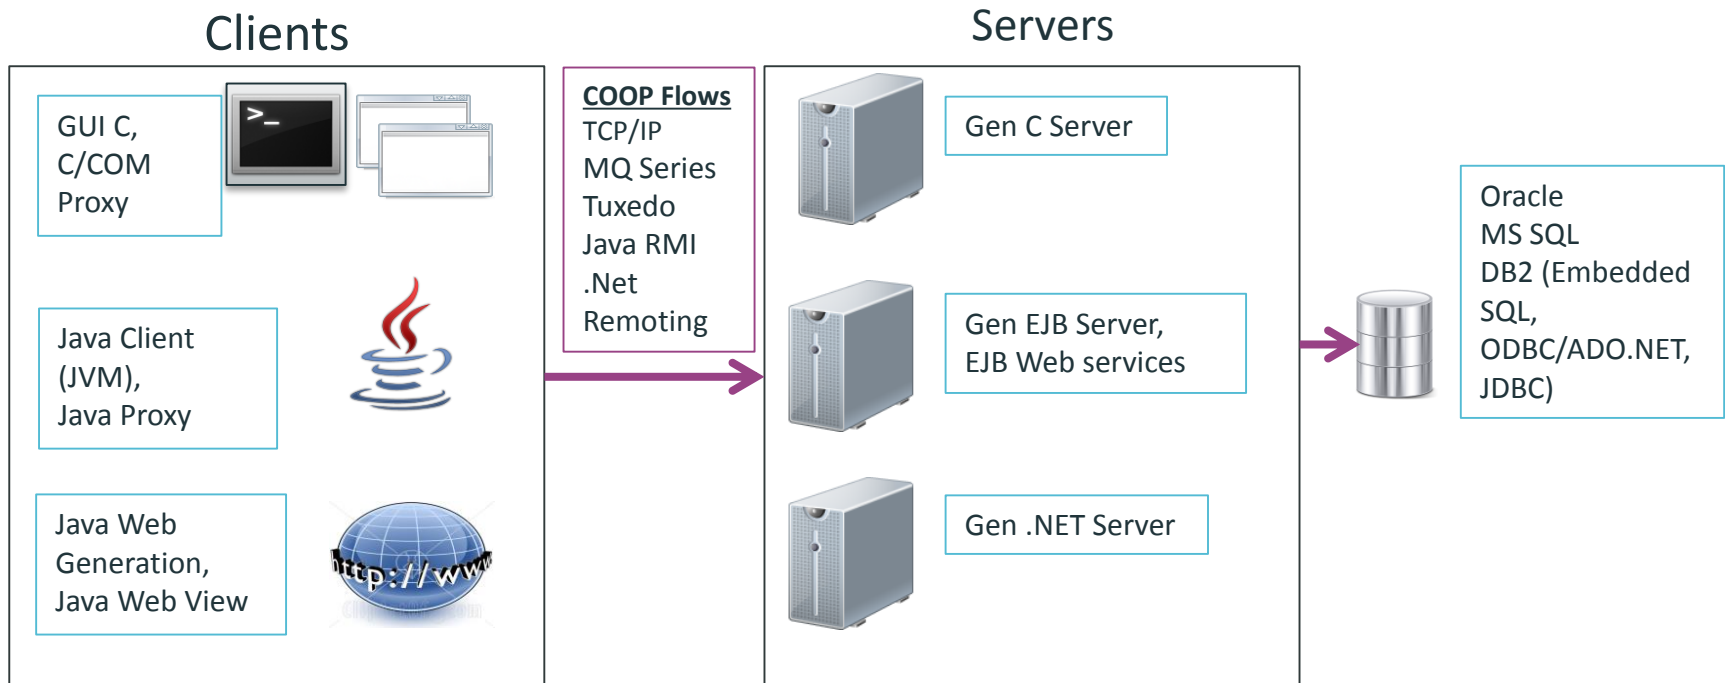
Clients

GUI C,
C/COM
Proxy

>_

Java Client
(JVM),
Java Proxy

Java Web
Generation,
Java Web View

http://www

COOP Flows
TCP/IP
MQ Series
Tuxedo
Java RMI
.Net
Remoting

Servers

Gen C Server

Gen EJB Server,
EJB Web services

Gen .NET Server

Oracle
MS SQL
DB2 (Embedded
SQL,
ODBC/ADO.NET,
JDBC)